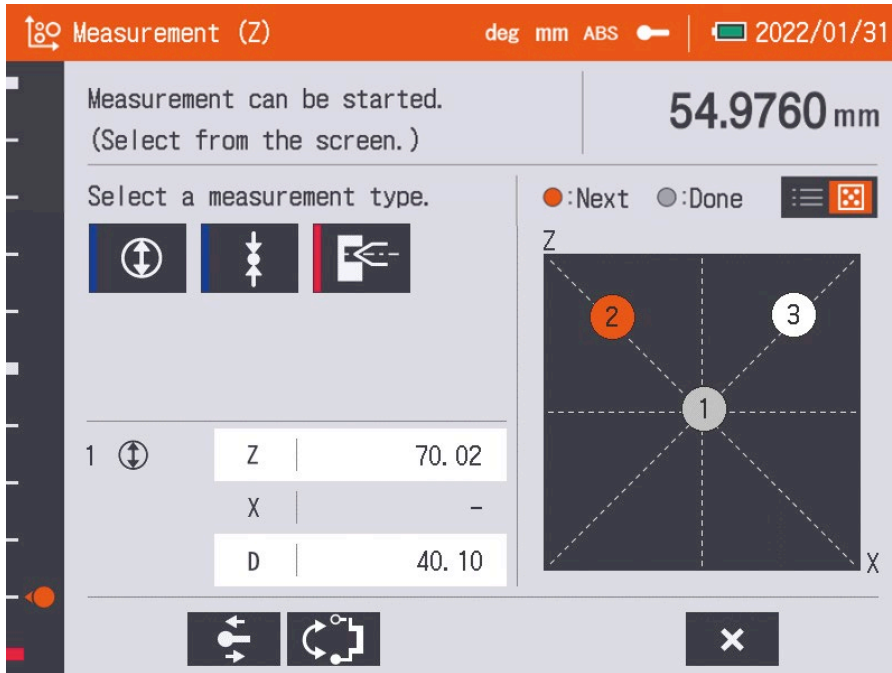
Measurement (Z)

deg mm ABS

2022/01/31

Measurement can be started.
(Select from the screen.)

54.9760 mm

Select a measurement type.

:Next :Done

Z

2

3

1

X

| 1 | Z | 70.02 |
|---|---|---|
| | X | - |
| | D | 40.10 |

×